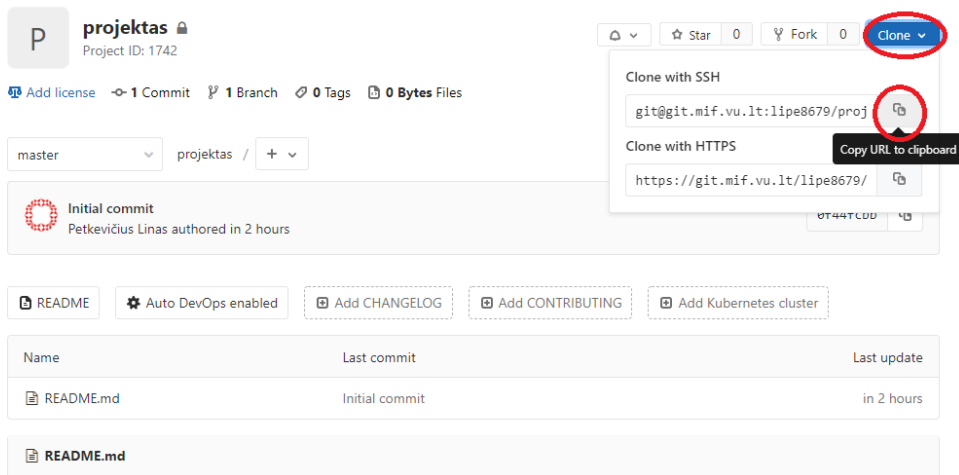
P
projektas
Project ID: 1742

Star 0 Fork 0 Clone

Add license 1 Commit 1 Branch 0 Tags 0 Bytes Files

Clone with SSH
git@git.mif.vu.lt:lipe8679/proj
Copy URL to clipboard
Clone with HTTPS
https://git.mif.vu.lt/lipe8679/

master projektas / +

Initial commit
Petkevičius Linas authored in 2 hours
0f44fcbb

README Auto DevOps enabled Add CHANGELOG Add CONTRIBUTING Add Kubernetes cluster

| Name | Last commit | Last update |
|---|---|---|
| README.md | Initial commit | in 2 hours |

README.md